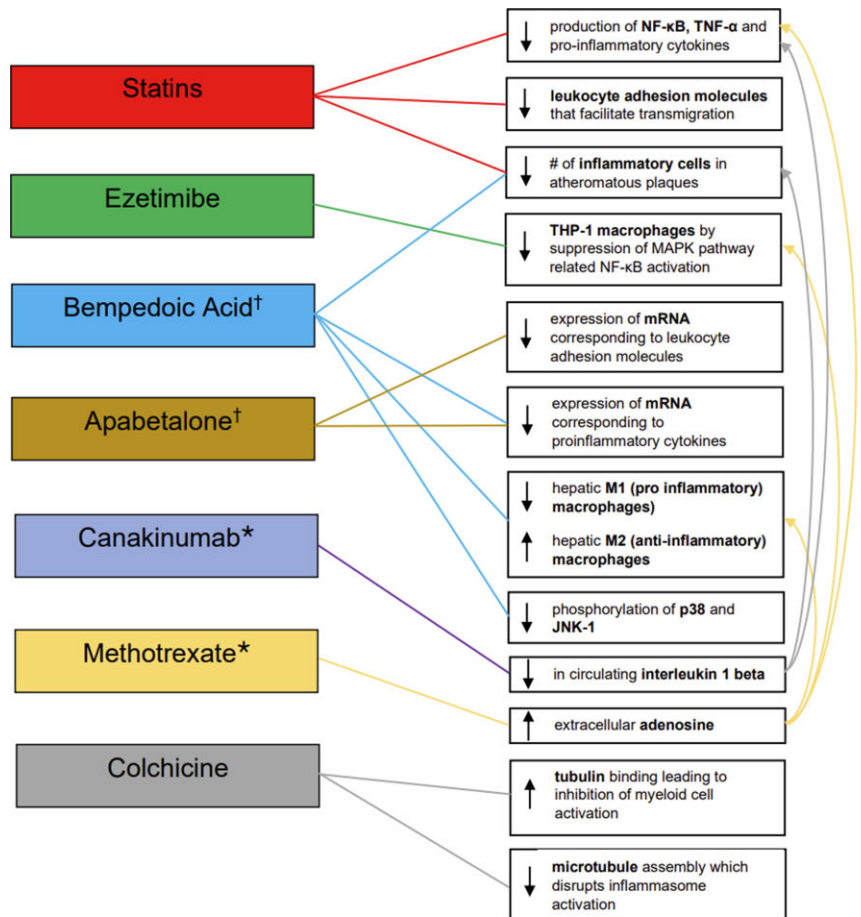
Statins

Ezetimibe

Bempedoic Acid†

Apabetalone†

Canakinumab*

Methotrexate*

Colchicine

↓ production of NF-κB, TNF-α and pro-inflammatory cytokines

↓ leukocyte adhesion molecules that facilitate transmigration

↓ # of inflammatory cells in atheromatous plaques

↓ THP-1 macrophages by suppression of MAPK pathway related NF-κB activation

↓ expression of mRNA corresponding to leukocyte adhesion molecules

↓ expression of mRNA corresponding to proinflammatory cytokines

↓ hepatic M1 (pro inflammatory) macrophages)

↑ hepatic M2 (anti-inflammatory) macrophages

↓ phosphorylation of p38 and JNK-1

↓ in circulating interleukin 1 beta

↑ extracellular adenosine

↑ tubulin binding leading to inhibition of myeloid cell activation

↓ microtubule assembly which disrupts inflammasome activation